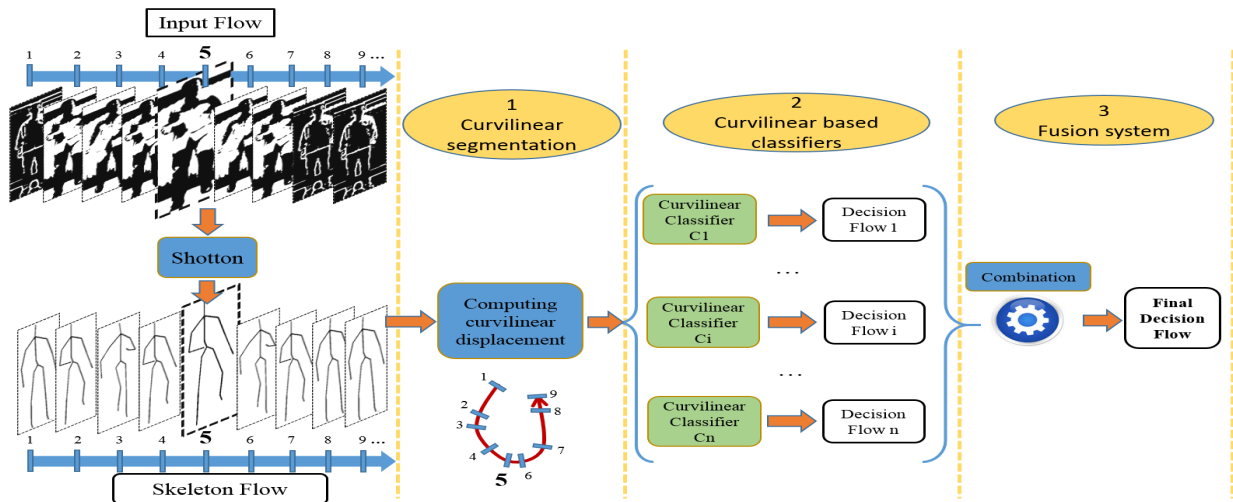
Input Flow

1 2 3 4 5 6 7 8 9 ...

Shotton

1 2 3 4 5 6 7 8 9 ...

Skeleton Flow

1
Curvilinear
segmentation

Computing
curvilinear
displacement

1 2 3 4 5 6 7 8 9

2
Curvilinear based
classifiers

Curvilinear
Classifier
C1

Decision
Flow 1

...

Curvilinear
Classifier
Ci

Decision
Flow i

...

Curvilinear
Classifier
Cn

Decision
Flow n

3
Fusion system

Combination

Final
Decision
Flow